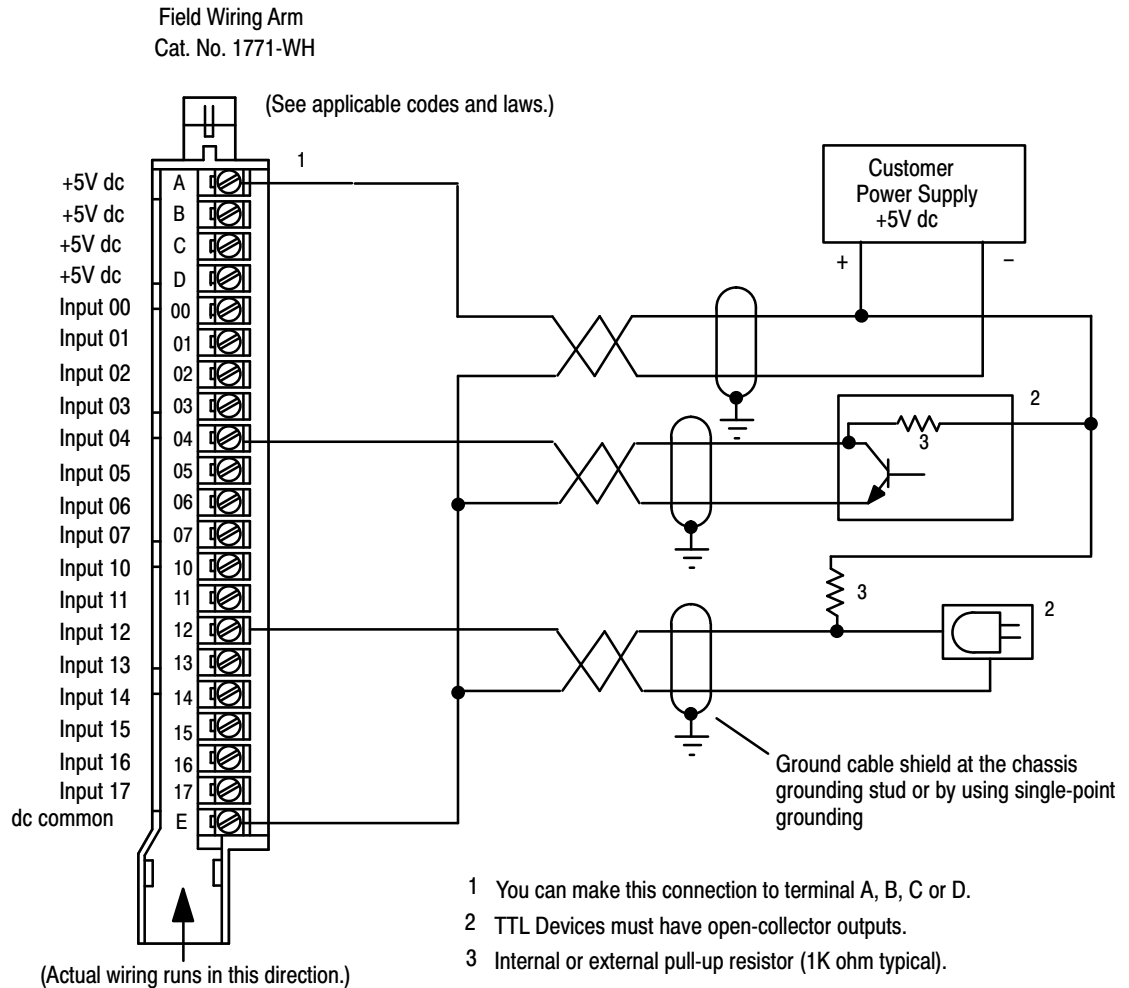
Field Wiring Arm
Cat. No. 1771-WH

(See applicable codes and laws.)

1

+5V dc A
+5V dc B
+5V dc C
+5V dc D
Input 00 00
Input 01 01
Input 02 02
Input 03 03
Input 04 04
Input 05 05
Input 06 06
Input 07 07
Input 10 10
Input 11 11
Input 12 12
Input 13 13
Input 14 14
Input 15 15
Input 16 16
Input 17 17
dc common E

Customer Power Supply +5V dc

+ –

2

3

3

2

Ground cable shield at the chassis grounding stud or by using single-point grounding

(Actual wiring runs in this direction.)

1 You can make this connection to terminal A, B, C or D.
2 TTL Devices must have open-collector outputs.
3 Internal or external pull-up resistor (1K ohm typical).